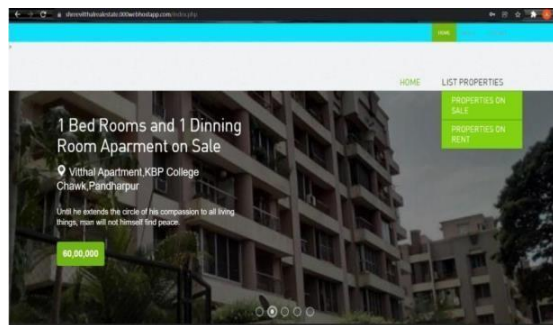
shreevitthalrealestate.000webhostapp.com/index.php

HOME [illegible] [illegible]

HOME LIST PROPERTIES

PROPERTIES ON SALE

PROPERTIES ON RENT

1 Bed Rooms and 1 Dinning Room Aparment on Sale

Vitthal Apartment,KBP College Chawk,Pandharpur

Until he extends the circle of his compassion to all living things, man will not himself find peace.

60,00,000